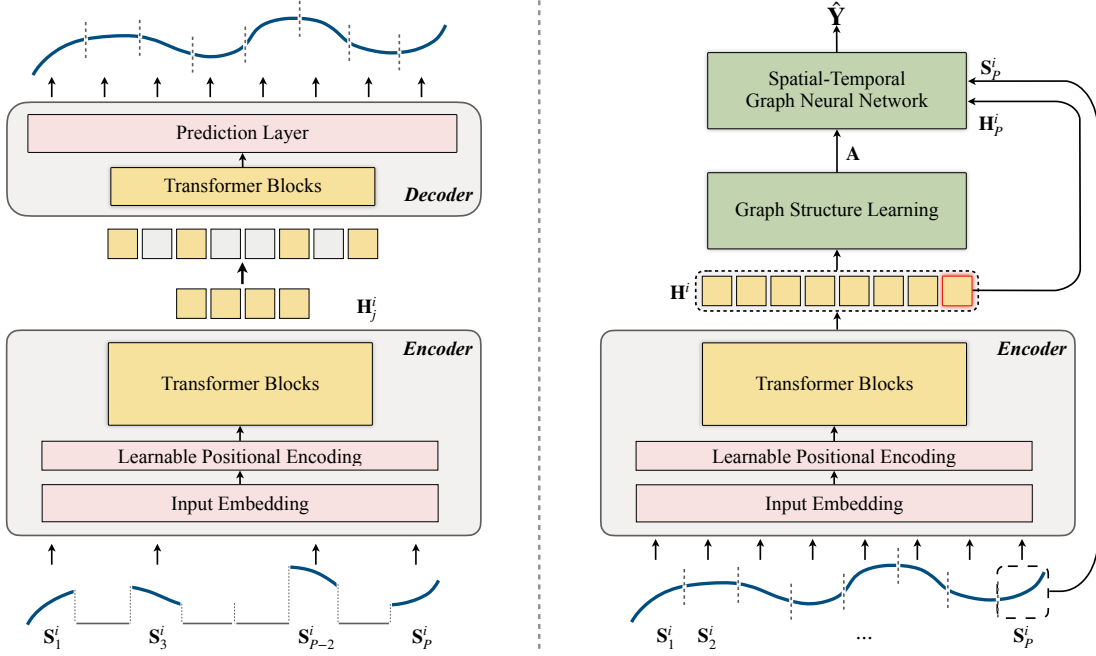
Prediction Layer

Transformer Blocks

*Decoder*

$\mathbf{H}_j^i$

*Encoder*

Transformer Blocks

Learnable Positional Encoding

Input Embedding

$\mathbf{S}_1^i$ $\mathbf{S}_3^i$ $\mathbf{S}_{P-2}^i$ $\mathbf{S}_P^i$

$\hat{\mathbf{Y}}$

Spatial-Temporal Graph Neural Network

$\mathbf{S}_P^i$

$\mathbf{H}_P^i$

$\mathbf{A}$

Graph Structure Learning

$\mathbf{H}^i$

*Encoder*

Transformer Blocks

Learnable Positional Encoding

Input Embedding

$\mathbf{S}_1^i$ $\mathbf{S}_2^i$ ... $\mathbf{S}_P^i$